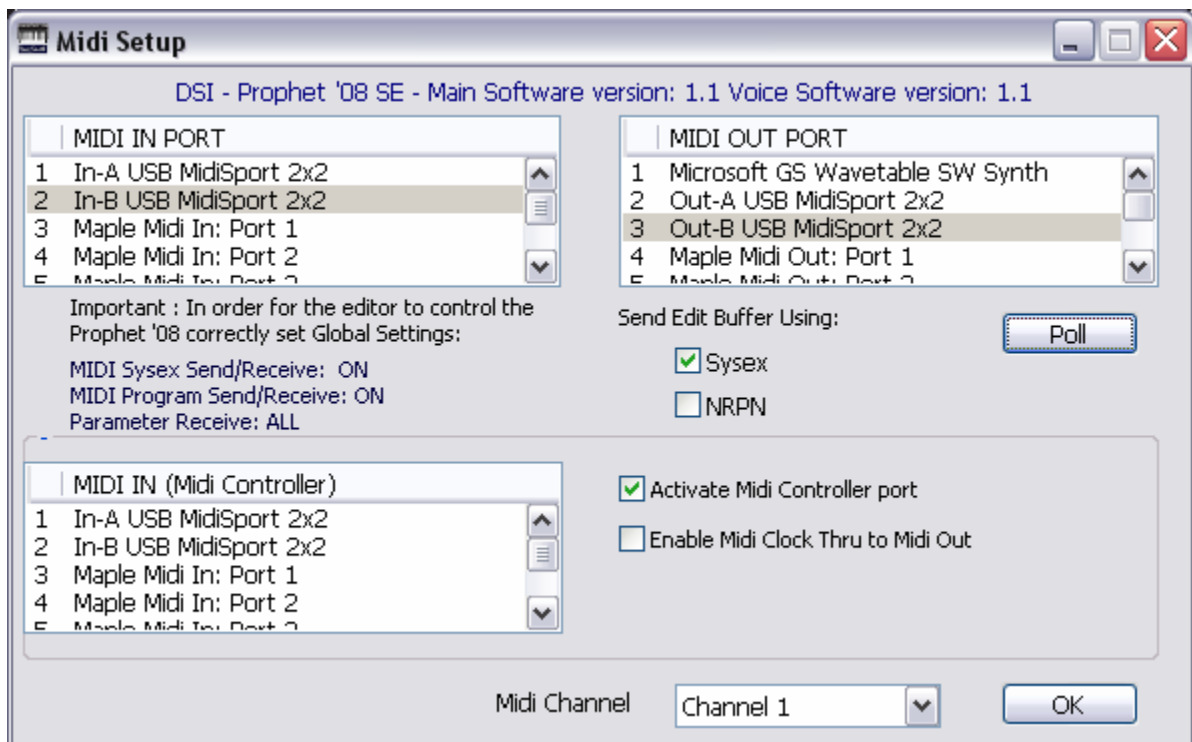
Midi Setup

DSI - Prophet '08 SE - Main Software version: 1.1 Voice Software version: 1.1

MIDI IN PORT
1 In-A USB MidiSport 2x2
2 In-B USB MidiSport 2x2
3 Maple Midi In: Port 1
4 Maple Midi In: Port 2
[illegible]

MIDI OUT PORT
1 Microsoft GS Wavetable SW Synth
2 Out-A USB MidiSport 2x2
3 Out-B USB MidiSport 2x2
4 Maple Midi Out: Port 1
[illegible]

Important : In order for the editor to control the Prophet '08 correctly set Global Settings:

MIDI Sysex Send/Receive: ON
MIDI Program Send/Receive: ON
Parameter Receive: ALL

Send Edit Buffer Using:

Poll

Sysex

NRPN

MIDI IN (Midi Controller)
1 In-A USB MidiSport 2x2
2 In-B USB MidiSport 2x2
3 Maple Midi In: Port 1
4 Maple Midi In: Port 2
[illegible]

Activate Midi Controller port

Enable Midi Clock Thru to Midi Out

Midi Channel Channel 1

OK